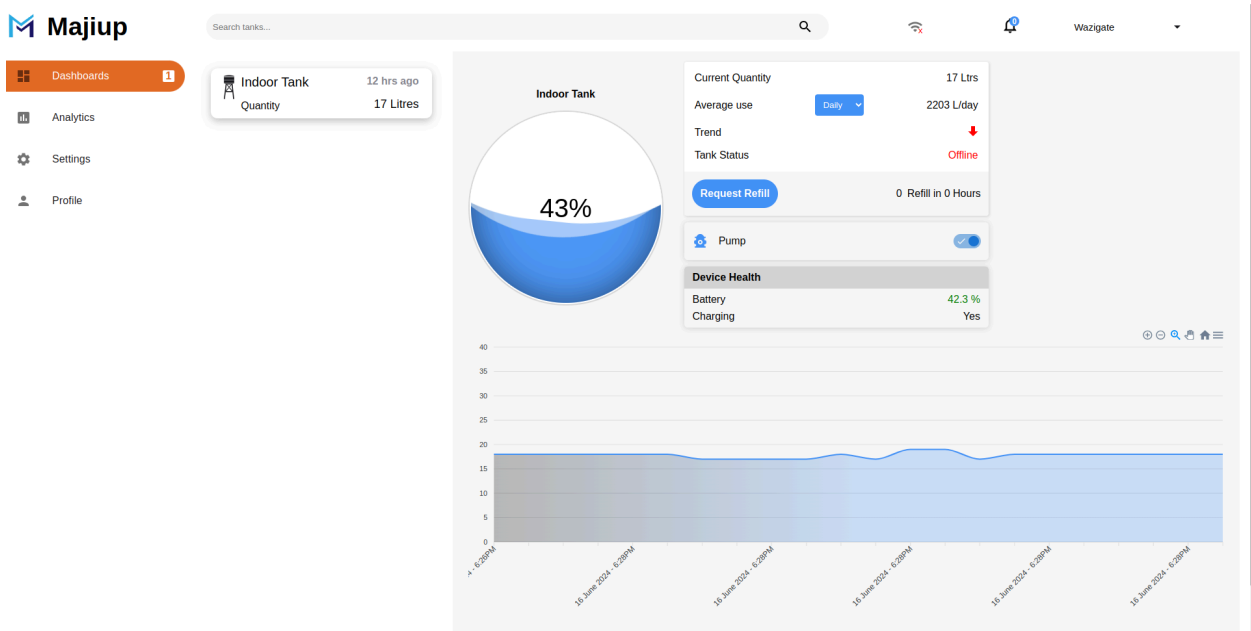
Majiup

Search tanks...

0

Wazigate

Dashboards 1

Analytics

Settings

Profile

Indoor Tank 12 hrs ago
Quantity 17 Litres

Indoor Tank

43%

| Current Quantity | | 17 Ltrs |
|---|---|---|
| Average use | Daily | 2203 L/day |
| Trend | | |
| Tank Status | | Offline |

Request Refill 0 Refill in 0 Hours

Pump

Device Health

| Battery | 42.3 % |
|---|---|
| Charging | Yes |

40
35
30
25
20
15
10
5
0

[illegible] - 6:26PM
16 June 2024 - 6:28PM
16 June 2024 - 6:28PM
16 June 2024 - 6:28PM
16 June 2024 - 6:28PM
16 June 2024 - 6:28PM